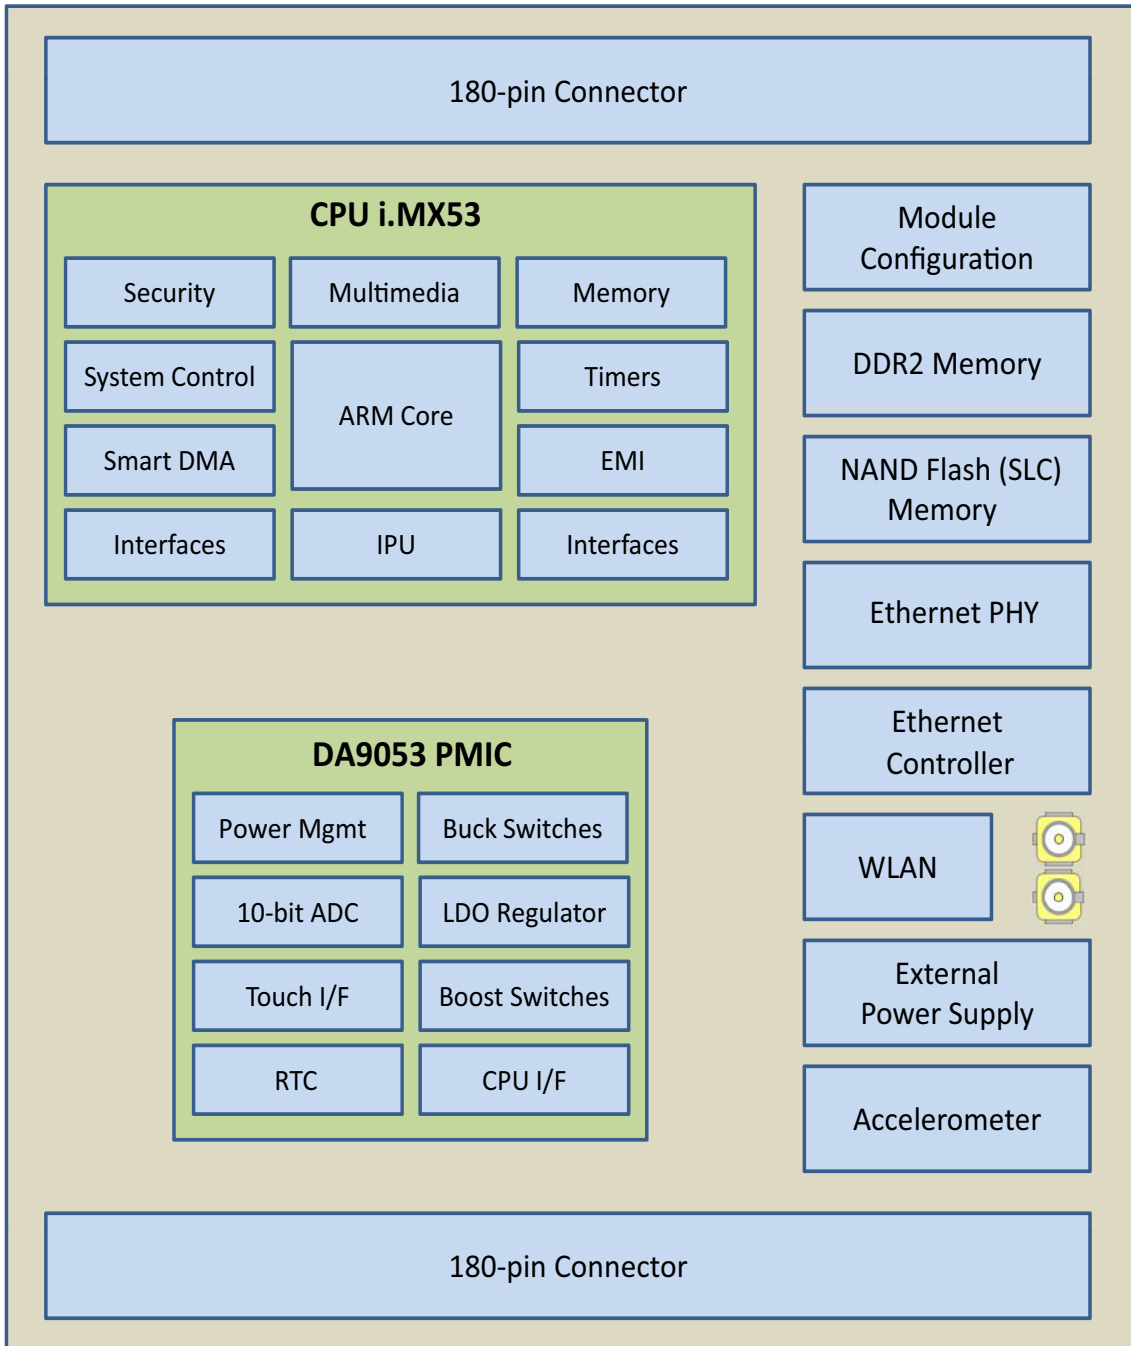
180-pin Connector

CPU i.MX53

Security

Multimedia

Memory

System Control

ARM Core

Timers

Smart DMA

EMI

Interfaces

IPU

Interfaces

Module Configuration

DDR2 Memory

NAND Flash (SLC) Memory

Ethernet PHY

Ethernet Controller

WLAN

External Power Supply

Accelerometer

DA9053 PMIC

Power Mgmt

Buck Switches

10-bit ADC

LDO Regulator

Touch I/F

Boost Switches

RTC

CPU I/F

180-pin Connector